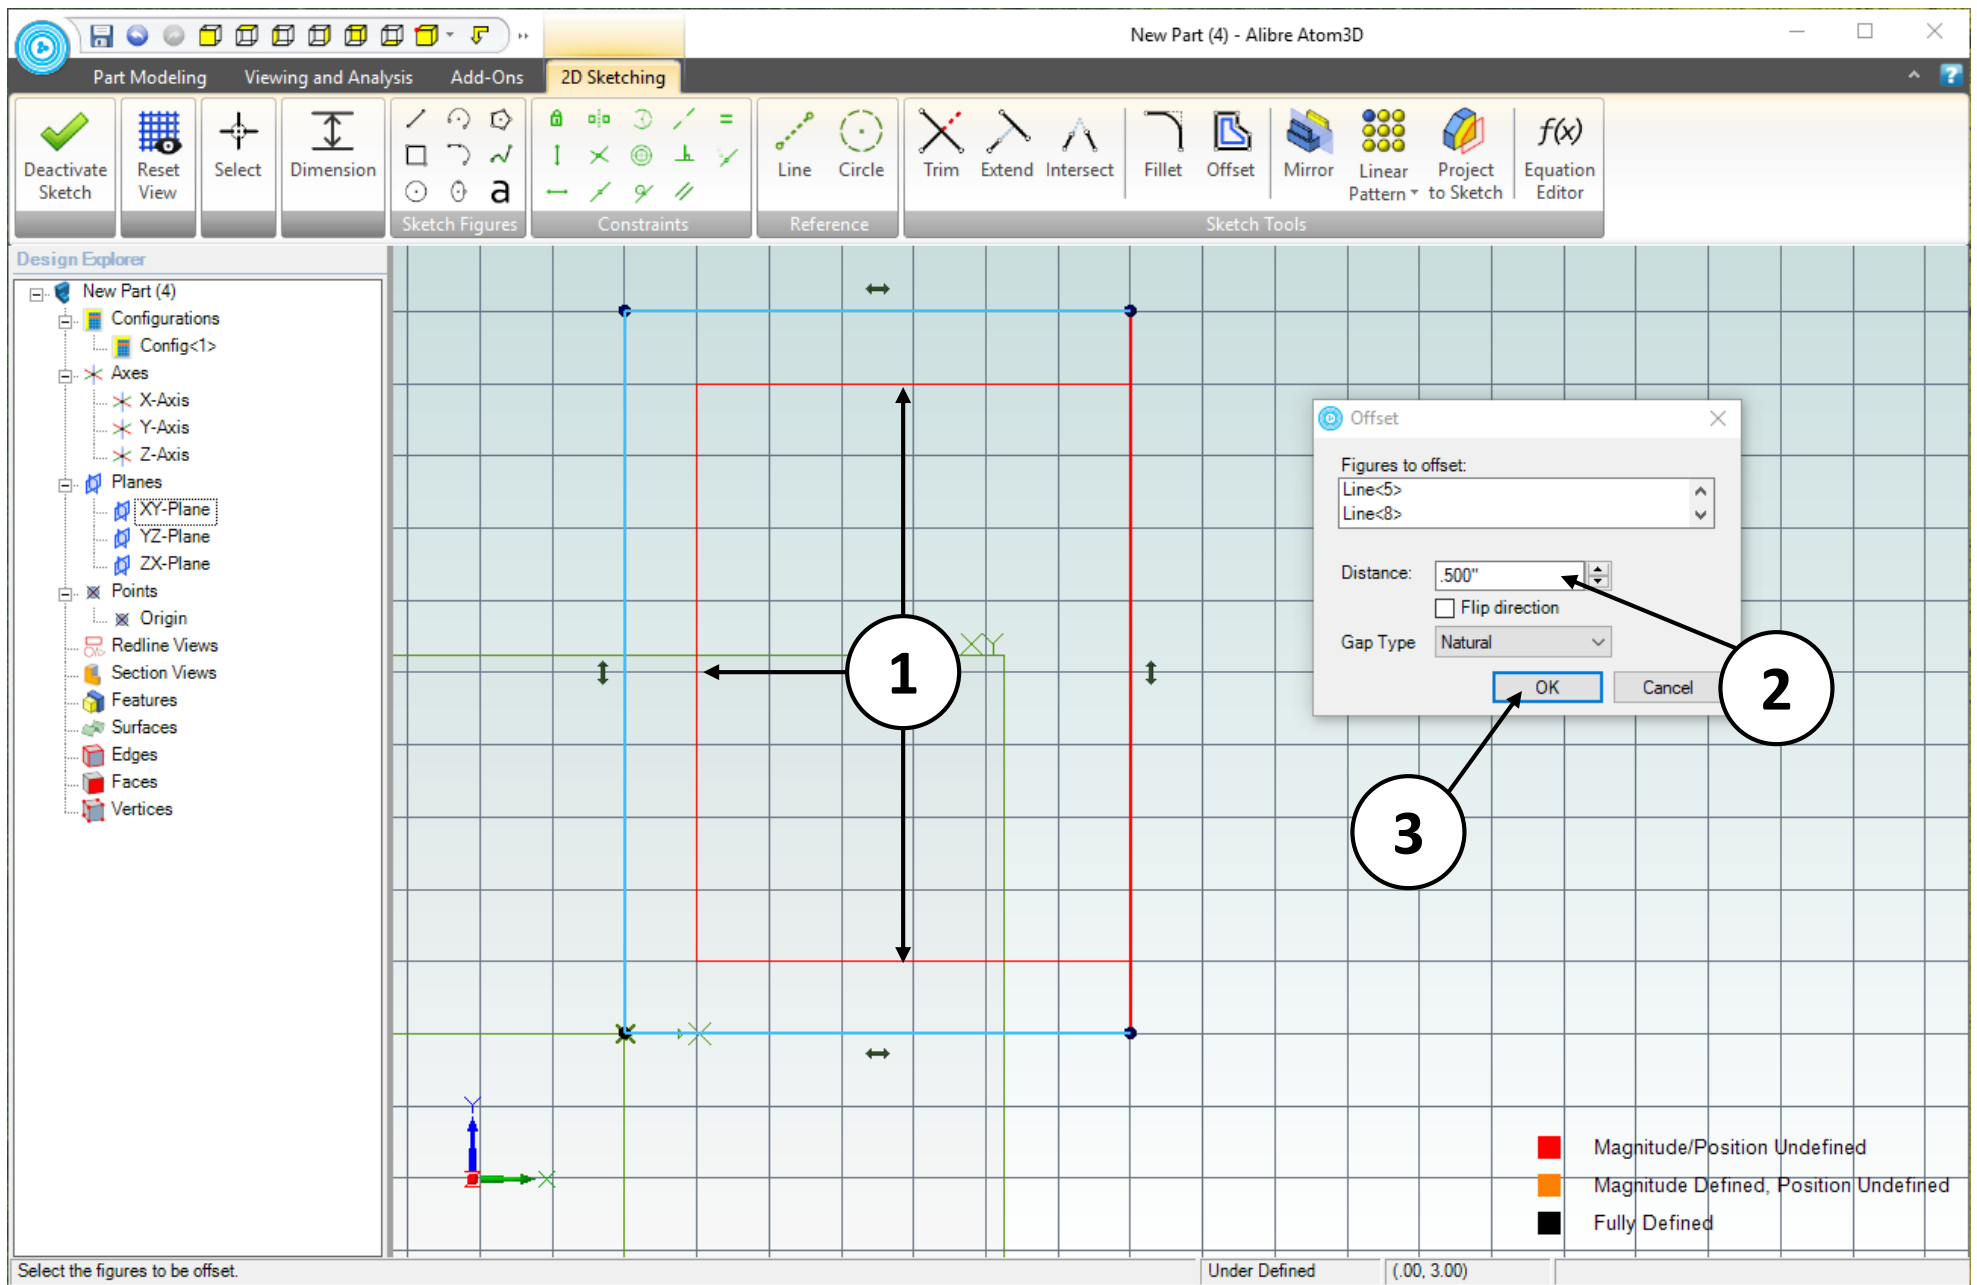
New Part (4) - Alibre Atom3D

Part Modeling
Viewing and Analysis
Add-Ons
2D Sketching

Deactivate Sketch
Reset View
Select
Dimension
a
Sketch Figures
Constraints
Line
Circle
Reference
Trim
Extend
Intersect
Fillet
Offset
Mirror
Linear Pattern
Project to Sketch
$f(x)$
Equation Editor
Sketch Tools

Design Explorer
New Part (4)
Configurations
Config<1>
Axes
X-Axis
Y-Axis
Z-Axis
Planes
XY-Plane
YZ-Plane
ZX-Plane
Points
Origin
Redline Views
Section Views
Features
Surfaces
Edges
Faces
Vertices

Offset
Figures to offset:
Line<5>
Line<8>
Distance:
.500"
Flip direction
Gap Type
Natural
OK
Cancel

1
2
3

Y
X
XY

Magnitude/Position Undefined
Magnitude Defined, Position Undefined
Fully Defined

Select the figures to be offset.
Under Defined
(.00, 3.00)